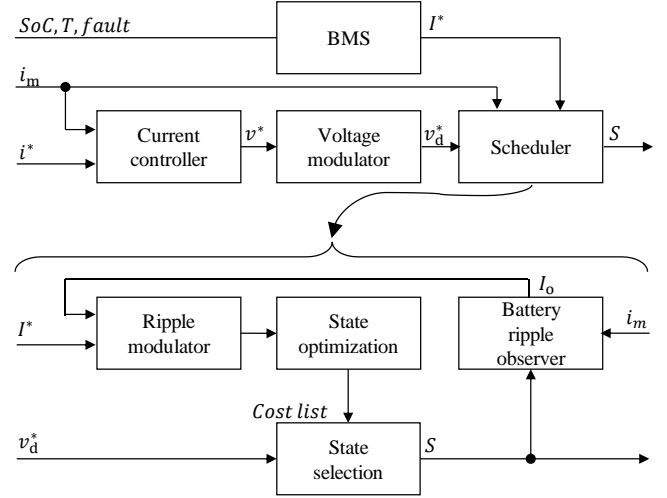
$SoC, T, fault$

BMS

$I^*$

$i_{\mathrm{m}}$

$i^*$

Current controller

$v^*$

Voltage modulator

$v_{\mathrm{d}}^*$

Scheduler

$S$

$I_{\mathrm{o}}$

$I^*$

Ripple modulator

State optimization

Battery ripple observer

$i_m$

$Cost\ list$

$v_{\mathrm{d}}^*$

State selection

$S$